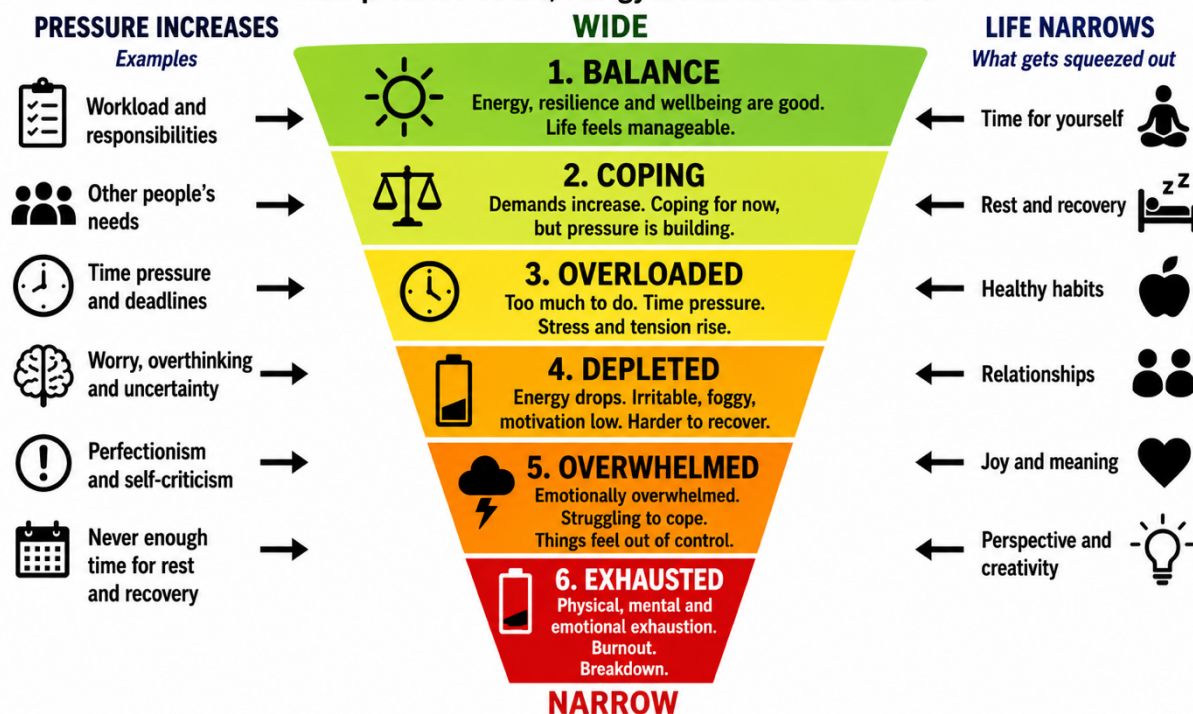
PRESSURE INCREASES
Examples

Workload and responsibilities

Other people's needs

Time pressure and deadlines

Worry, overthinking and uncertainty

Perfectionism and self-criticism

Never enough time for rest and recovery

WIDE

1. BALANCE
Energy, resilience and wellbeing are good. Life feels manageable.

2. COPING
Demands increase. Coping for now, but pressure is building.

3. OVERLOADED
Too much to do. Time pressure. Stress and tension rise.

4. DEPLETED
Energy drops. Irritable, foggy, motivation low. Harder to recover.

5. OVERWHELMED
Emotionally overwhelmed. Struggling to cope. Things feel out of control.

6. EXHAUSTED
Physical, mental and emotional exhaustion. Burnout. Breakdown.

NARROW

LIFE NARROWS
What gets squeezed out

Time for yourself

Rest and recovery

z z

Healthy habits

Relationships

Joy and meaning

Perspective and creativity